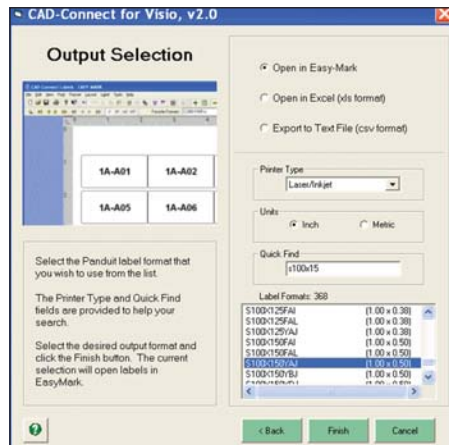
CAD-Connect for Visio, v2.0

Output Selection

1A-A01 1A-A02
1A-A05 1A-A06

Select the Panduit label format that you wish to use from the list.

The Printer Type and Quick Find fields are provided to help your search.

Select the desired output format and click the Finish button. The current selection will open labels in EasyMark.

Open in Easy-Mark

Open in Excel (xls format)

Export to Text File (csv format)

Printer Type
Laser/Inkjet

Units
Inch
Metric

Quick Find
s100x15

Label Formats: 368

| | |
|---|---|
| S100X125FAI | (1.00 x 0.38) |
| S100X125FAL | (1.00 x 0.38) |
| S100X125YAJ | (1.00 x 0.38) |
| S100X150FAI | (1.00 x 0.50) |
| S100X150FAL | (1.00 x 0.50) |
| S100X150YAJ | (1.00 x 0.50) |
| S100X150YBJ | (1.00 x 0.50) |
| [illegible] | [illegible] |

< Back
Finish
Cancel